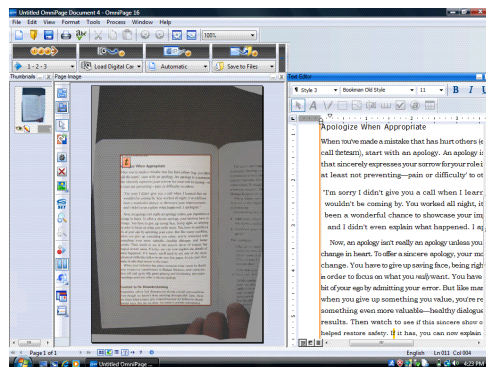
Untitled OmniPage Document 4 - OmniPage 16
File Edit View Format Tools Process Window Help
100%
1 - 2 - 3
Load Digital Ca
Automatic
Save to Files
Thumbnails
Page Image
Text Editor
Style 3
Bookman Old Style
11
B I U
Apologize When Appropriate
When you've made a mistake that has hurt others (e
call fifteen), start with an apology. An apology i
that sincerely expresses your sorrow for your role i
at least not preventing—pain or difficulty' to o
"I'm sorry I didn't give you a call when I learr
wouldn't be coming by. You worked all night, it
been a wonderful chance to showcase your im
and I didn't even explain what happened. I ap
Now, an apology isn't really an apology unless you
change in heart. To offer a sincere apology, your m
change. You have to give up saving face, being righ
a order to focus on what you really want. You have
bit of your ego by admitting your error. But like ma
when you give up something you value, you're re
something even more valuable—healthy dialogue
results. Then watch to see if this sincere show o
helped restore safety. If it has, you can now explain
Page 1 of 1
English Ln 011 Col 004
Untitled OmniPage ...
4:23 PM